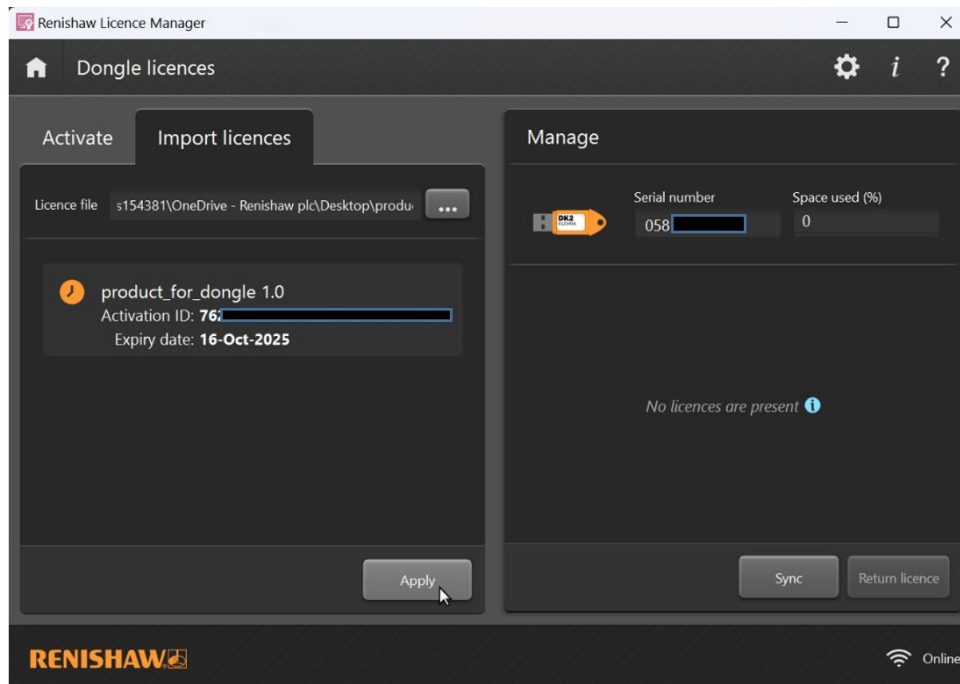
Renishaw Licence Manager

Dongle licences

i ?

Activate Import licences

Licence file s154381\OneDrive - Renishaw plc\Desktop\produ ...

product_for_dongle 1.0
Activation ID: 76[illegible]
Expiry date: 16-Oct-2025

Apply

Manage

DK2

Serial number
058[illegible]

Space used (%)
0

No licences are present

Sync Return licence

RENISHAW

Online